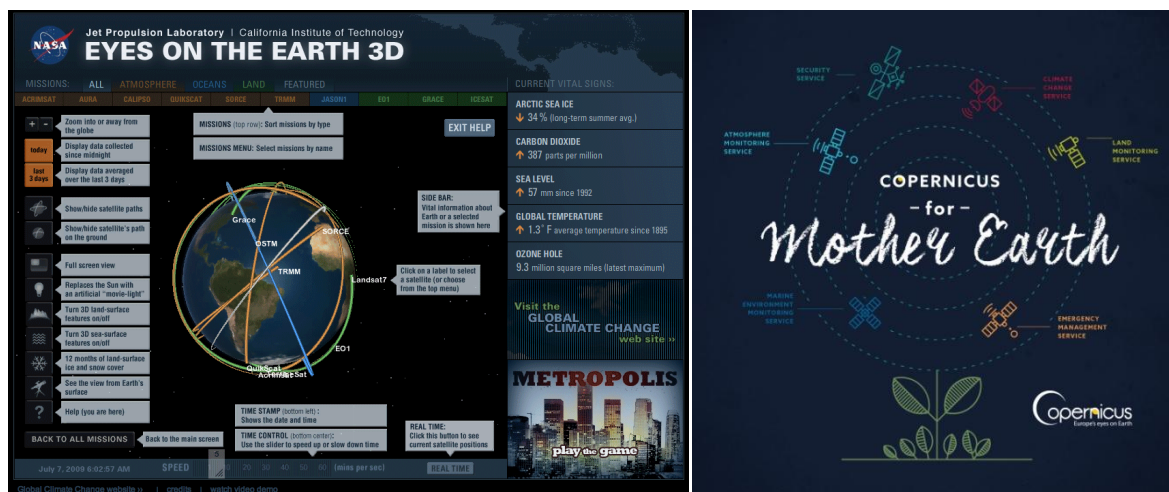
NASA
Jet Propulsion Laboratory | California Institute of Technology
EYES ON THE EARTH 3D

MISSIONS: ALL ATMOSPHERE OCEANS LAND FEATURED

ACRIMSAT AURA CALIPSO QUIKSCAT SORCE TRMM JASON1 EO1 GRACE ICESAT

CURRENT VITAL SIGNS:

ARCTIC SEA ICE
34 % (long-term summer avg.)

CARBON DIOXIDE
387 parts per million

SEA LEVEL
57 mm since 1992

GLOBAL TEMPERATURE
1.3° F average temperature since 1895

OZONE HOLE
9.3 million square miles (latest maximum)

Visit the GLOBAL CLIMATE CHANGE web site »

METROPOLIS
play the game

+ - Zoom into or away from the globe

today Display data collected since midnight

last 3 days Display data averaged over the last 3 days

Show/hide satellite paths

Show/hide satellite's path on the ground

Full screen view

Replaces the Sun with an artificial "movie-light"

Turn 3D land-surface features on/off

Turn 3D sea-surface features on/off

12 months of land-surface ice and snow cover

See the view from Earth's surface

? Help (you are here)

MISSIONS (top row): Sort missions by type

MISSIONS MENU: Select missions by name

EXIT HELP

SIDE BAR: Vital information about Earth or a selected mission is shown here

Click on a label to select a satellite (or choose from the top menu)

Grace
OSTM
SORCE
TRMM
Landsat7
EO1
QuikScat
AcrimSat
IceSat

BACK TO ALL MISSIONS
Back to the main screen

TIME STAMP (bottom left): Shows the date and time

TIME CONTROL (bottom center): Use the slider to speed up or slow down time

REAL TIME: Click this button to see current satellite positions

July 7, 2009 6:02:57 AM
SPEED 20 30 40 50 60 (mins per sec)
REAL TIME

Global Climate Change website » | credits | watch video demo

SECURITY SERVICE
CLIMATE CHANGE SERVICE
ATMOSPHERE MONITORING SERVICE
LAND MONITORING SERVICE
COPERNICUS
- for -
Mother Earth
MARINE ENVIRONMENT MONITORING SERVICE
EMERGENCY MANAGEMENT SERVICE
Copernicus
Europe's eyes on Earth